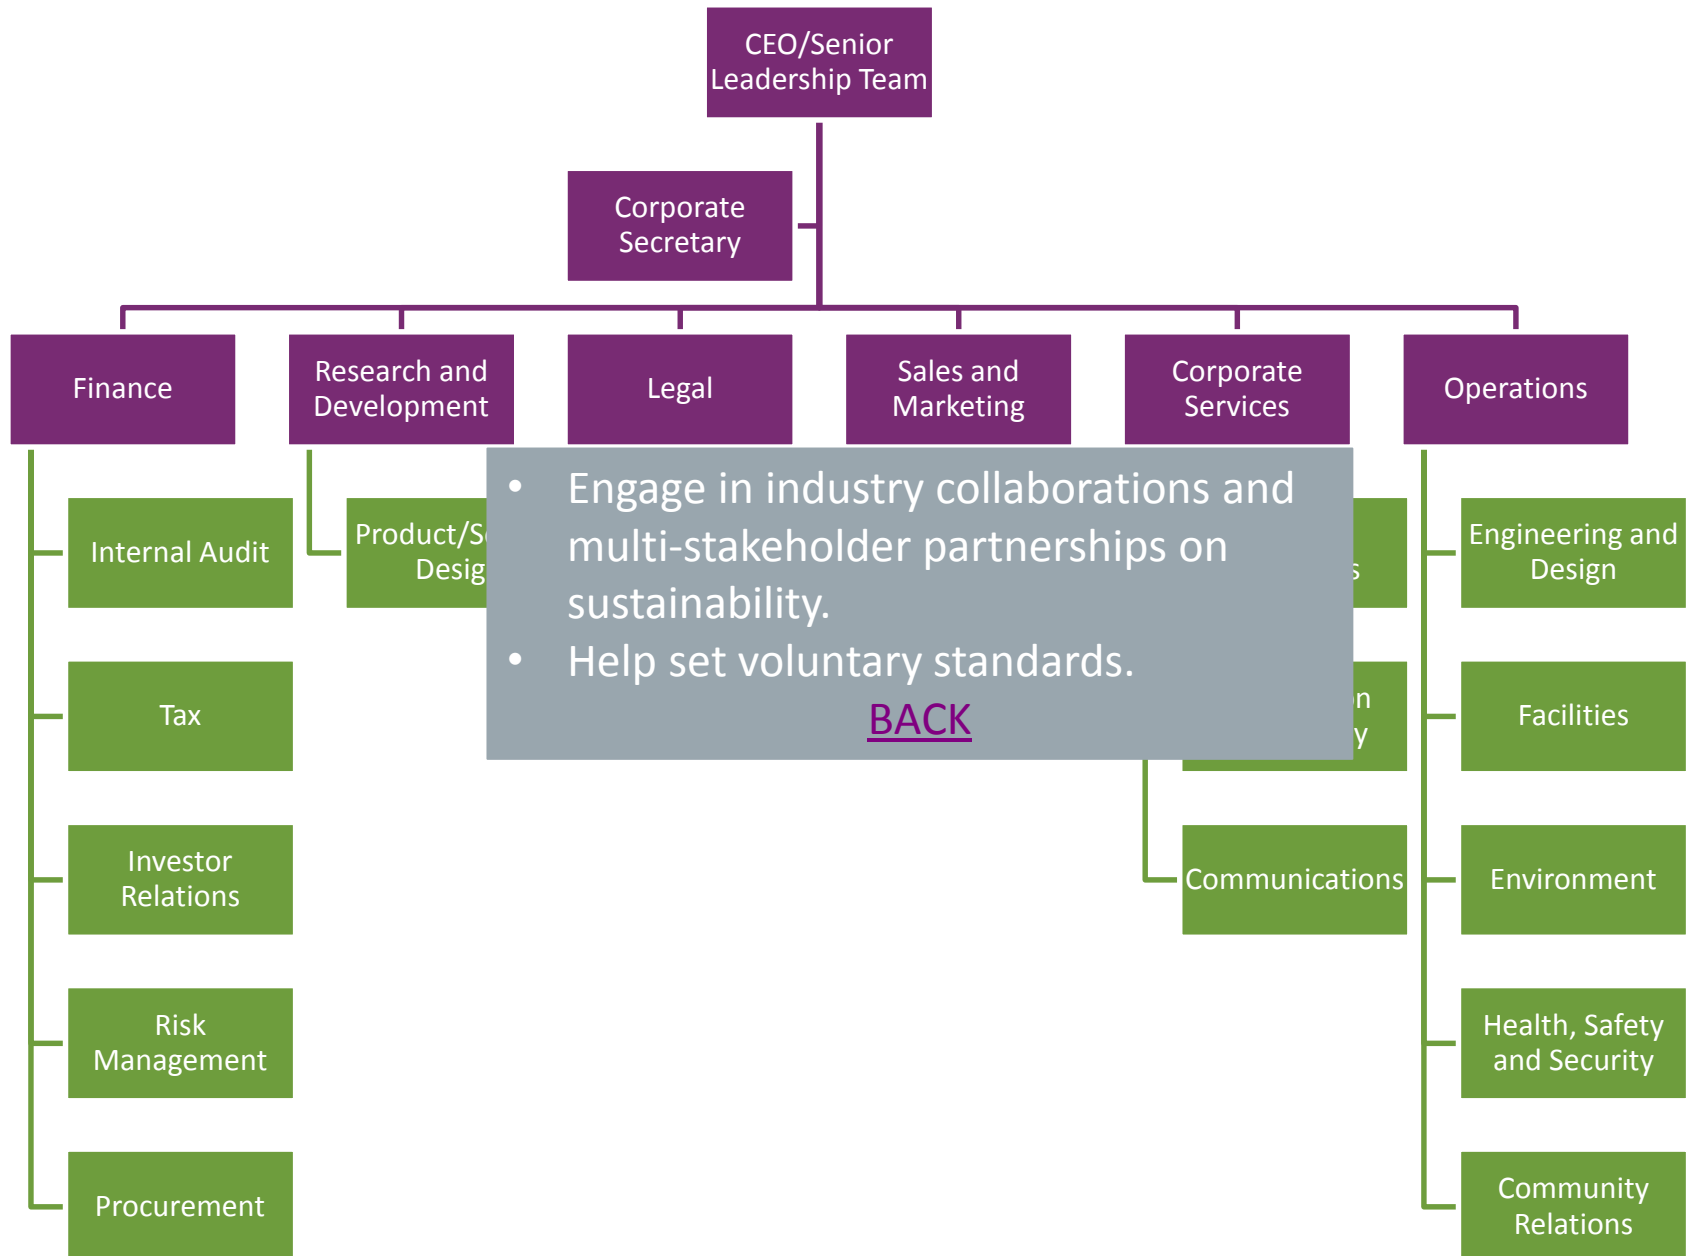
CEO/Senior Leadership Team

Corporate Secretary

Finance

Research and Development

Legal

Sales and Marketing

Corporate Services

Operations

Internal Audit

Tax

Investor Relations

Risk Management

Procurement

Product/S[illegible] Desig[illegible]

• Engage in industry collaborations and multi-stakeholder partnerships on sustainability.
• Help set voluntary standards.

BACK

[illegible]s

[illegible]n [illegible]y

Communications

Engineering and Design

Facilities

Environment

Health, Safety and Security

Community Relations